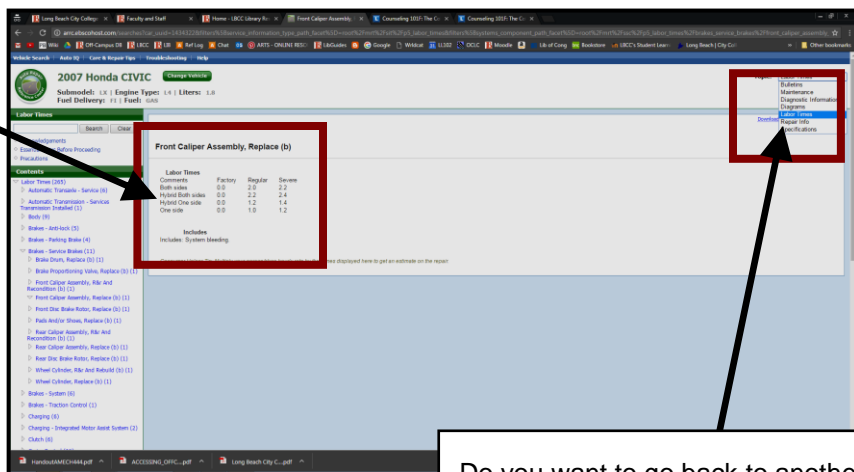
Long Beach City College | Faculty and Staff | Home - LBCC Library | Front Caliper Assembly | Counseling 101F: The Co | Counseling 101F: The Co

Vehicle Search | Auto IQ | Care & Repair Tips | Troubleshooting | Help

2007 Honda CIVIC
Change Vehicle
Submodel: LX | Engine Type: L4 | Liters: 1.8
Fuel Delivery: FI | Fuel: GAS

Labor Times
Search Clear
Acknowledgements
Essentials Before Proceeding
Precautions

Contents
Labor Times (265)
Automatic Transaxle - Service (6)
Automatic Transmission - Services Transmission Installed (1)
Body (9)
Brakes - Anti-lock (5)
Brakes - Parking Brake (4)
Brakes - Service Brakes (11)
Brake Drum, Replace (b) (1)
Brake Proportioning Valve, Replace (b) (1)
Front Caliper Assembly, R&r And Recondition (b) (1)
Front Caliper Assembly, Replace (b) (1)
Front Disc Brake Rotor, Replace (b) (1)
Pads And/or Shoes, Replace (b) (1)
Rear Caliper Assembly, R&r And Recondition (b) (1)
Rear Caliper Assembly, Replace (b) (1)
Rear Disc Brake Rotor, Replace (b) (1)
Wheel Cylinder, R&r And Rebuild (b) (1)
Wheel Cylinder, Replace (b) (1)
Brakes - System (6)
Brakes - Traction Control (1)
Charging (6)
Charging - Integrated Motor Assist System (2)
Clutch (8)

Front Caliper Assembly, Replace (b)

Labor Times
| Comments | Factory | Regular | Severe |
|---|---|---|---|
| Both sides | 0.0 | 2.0 | 2.2 |
| Hybrid Both sides | 0.0 | 2.2 | 2.4 |
| Hybrid One side | 0.0 | 1.2 | 1.4 |
| One side | 0.0 | 1.0 | 1.2 |

Includes
Includes: System bleeding.

Topic:
Bulletins
Maintenance
Diagnostic Information
Diagrams
Labor Times
Repair Info
Specifications

Download

HandoutMECH44.pdf | ACCESSING_OFFC....pdf | Long Beach City C....pdf

Do you want to go back to anothe